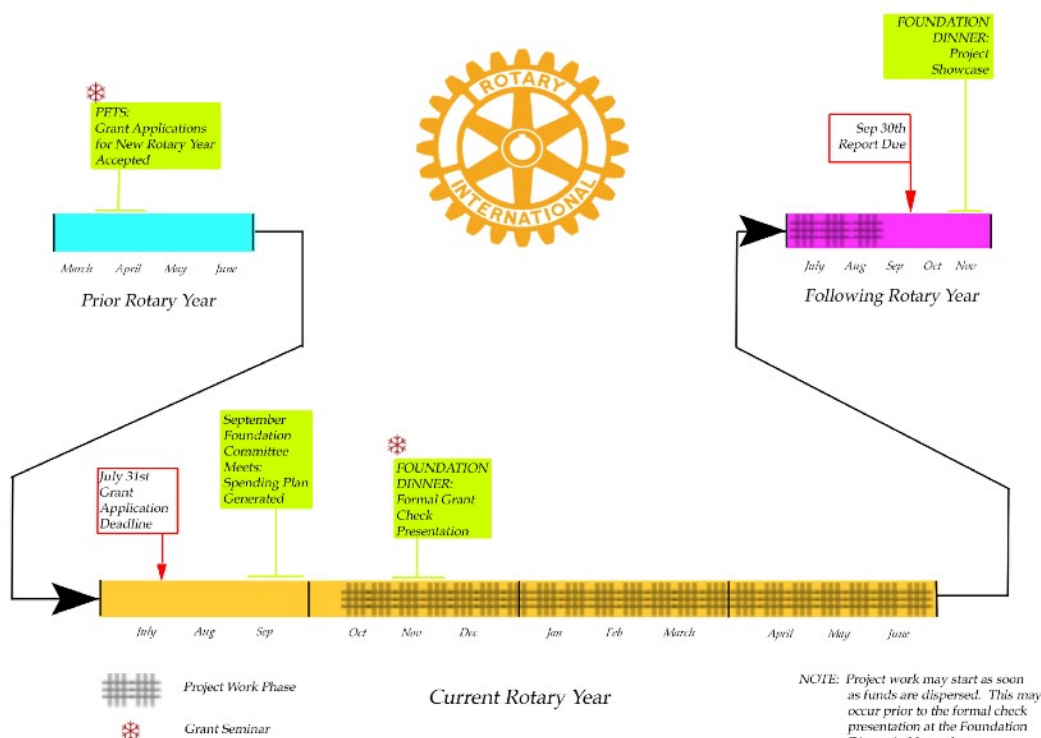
ROTARY INTERNATIONAL

PETS: Grant Applications for New Rotary Year Accepted

March April May June

Prior Rotary Year

FOUNDATION DINNER: Project Showcase

Sep 30th Report Due

July Aug Sep Oct Nov

Following Rotary Year

July 31st Grant Application Deadline

September Foundation Committee Meets: Spending Plan Generated

FOUNDATION DINNER: Formal Grant Check Presentation

July Aug Sep Oct Nov Dec Jan Feb March April May June

Project Work Phase

Grant Seminar

Current Rotary Year

NOTE: Project work may start as soon as funds are dispersed. This may occur prior to the formal check presentation at the Foundation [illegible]